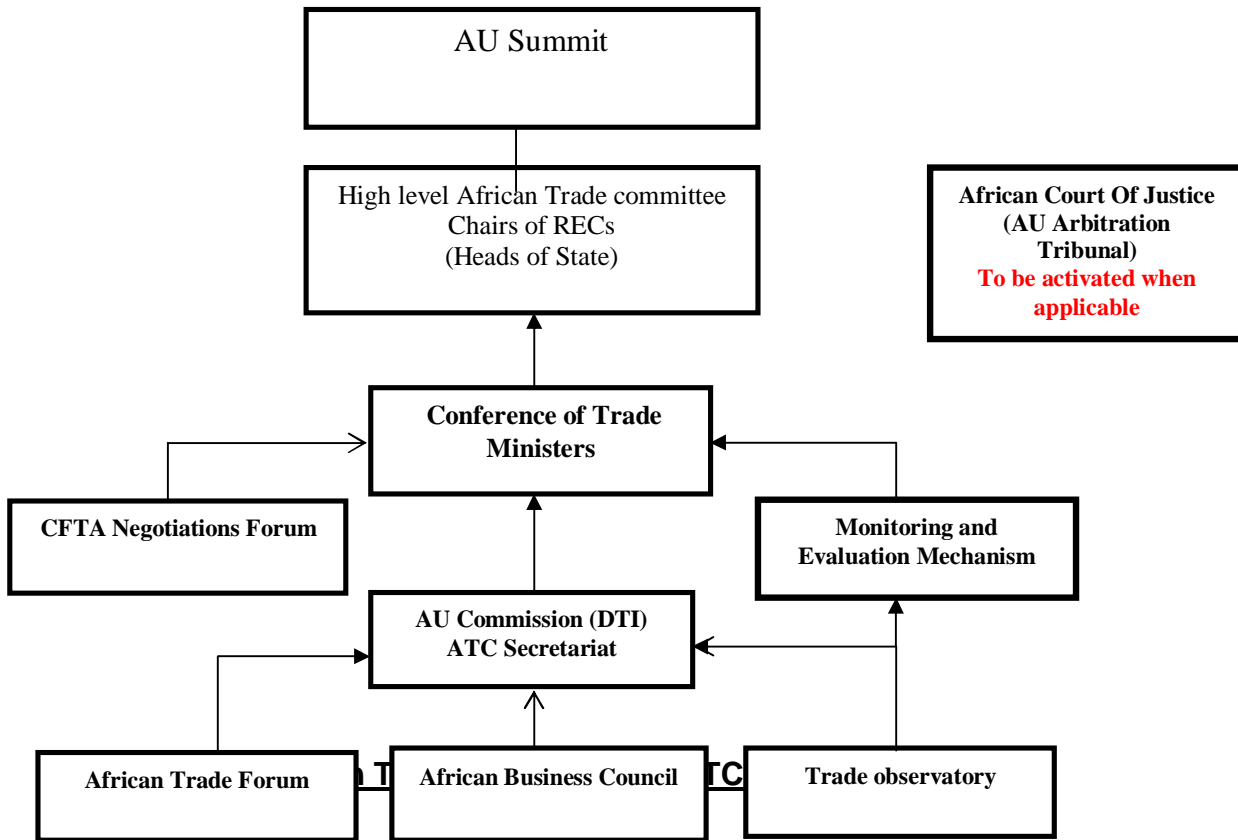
AU Summit

High level African Trade committee
Chairs of RECs
(Heads of State)

African Court Of Justice
(AU Arbitration
Tribunal)
To be activated when
applicable

Conference of Trade
Ministers

CFTA Negotiations Forum

Monitoring and
Evaluation Mechanism

AU Commission (DTI)
ATC Secretariat

African Trade Forum

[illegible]n T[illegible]

African Business Council

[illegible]TC

Trade observatory